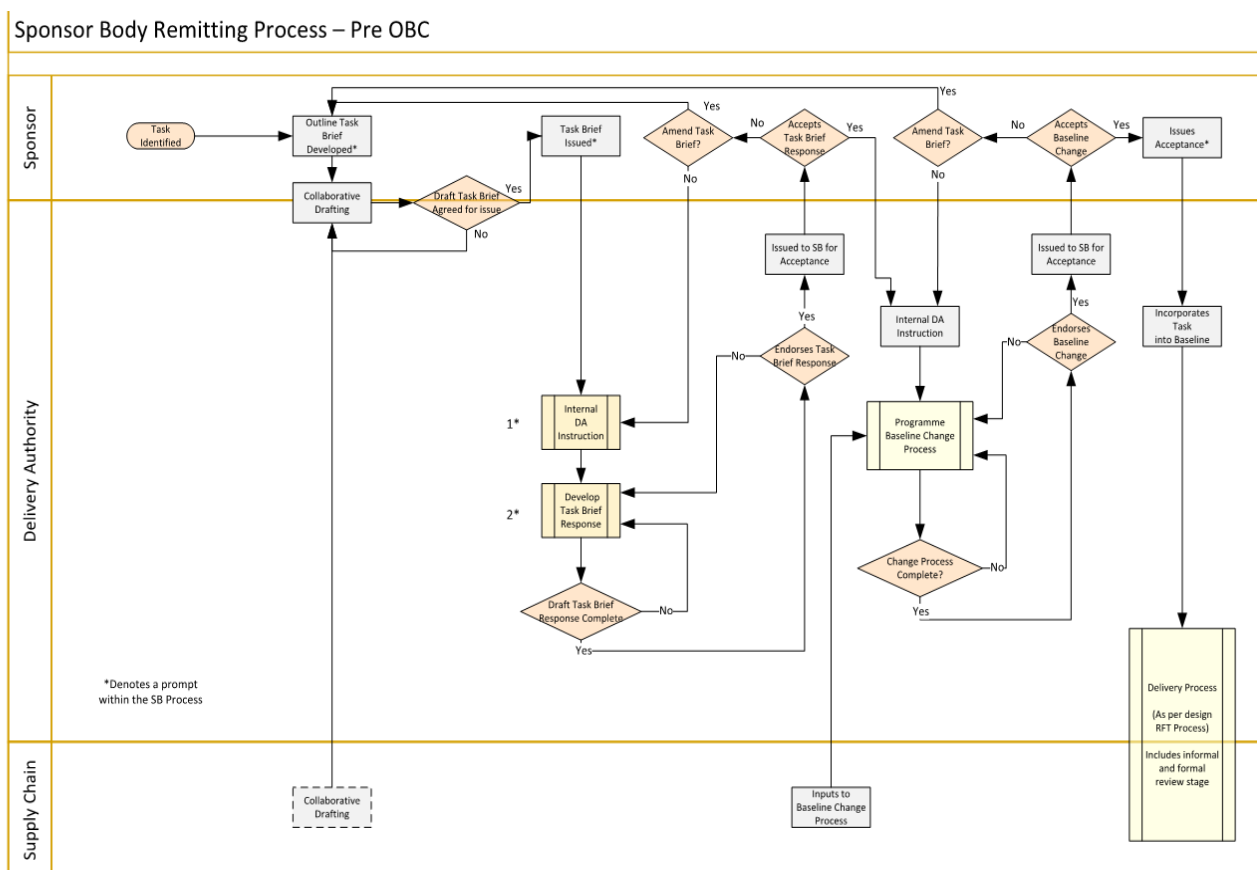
Sponsor Body Remitting Process – Pre OBC

Sponsor

Task Identified

Outline Task Brief Developed*

Collaborative Drafting

Draft Task Brief Agreed for issue

Yes

No

Task Brief Issued*

Amend Task Brief?

Yes

No

No

Accepts Task Brief Response

Yes

Amend Task Brief?

Yes

No

No

Accepts Baseline Change

Yes

Issues Acceptance*

Delivery Authority

Issued to SB for Acceptance

Yes

Endorses Task Brief Response

No

Internal DA Instruction

Issued to SB for Acceptance

Yes

Endorses Baseline Change

No

Incorporates Task into Baseline

1*

Internal DA Instruction

2*

Develop Task Brief Response

Draft Task Brief Response Complete

No

Yes

Programme Baseline Change Process

Change Process Complete?

No

Yes

*Denotes a prompt within the SB Process

Delivery Process

(As per design RFT Process)

Includes informal and formal review stage

Supply Chain

Collaborative Drafting

Inputs to Baseline Change Process